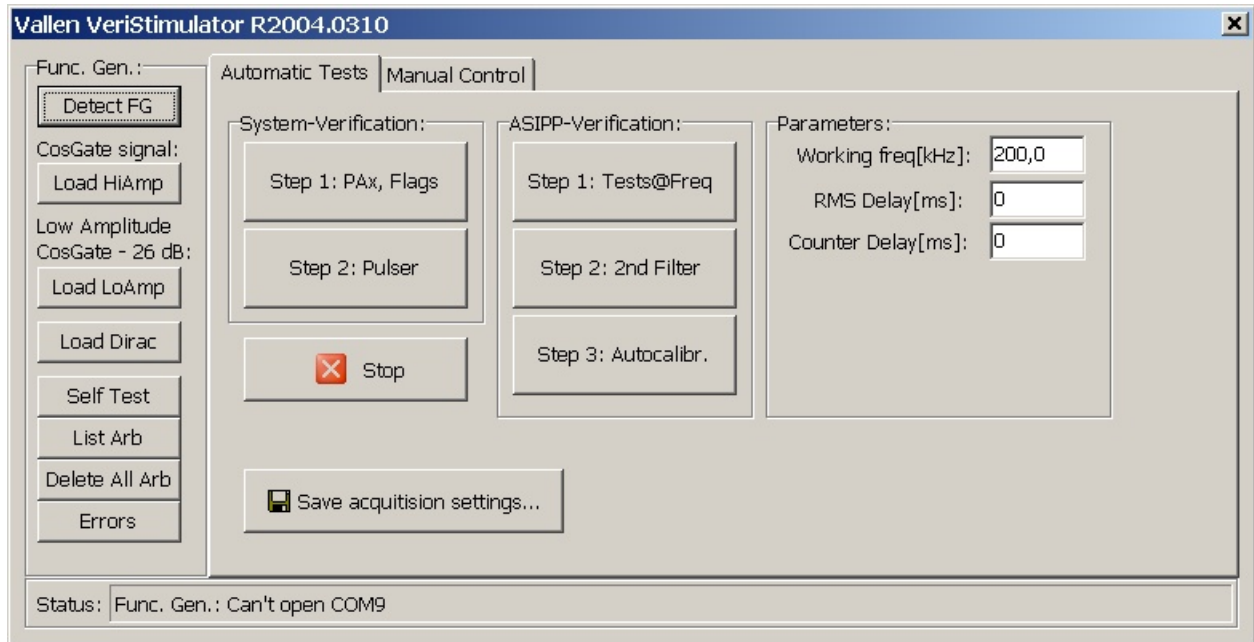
Vallen VeriStimulator R2004.0310

Func. Gen.:
Detect FG
CosGate signal:
Load HiAmp
Low Amplitude CosGate - 26 dB:
Load LoAmp
Load Dirac
Self Test
List Arb
Delete All Arb
Errors

Automatic Tests
Manual Control

System-Verification:
Step 1: PAx, Flags
Step 2: Pulser
Stop

ASIPP-Verification:
Step 1: Tests@Freq
Step 2: 2nd Filter
Step 3: Autocalibr.

Parameters:
Working freq[kHz]: 200,0
RMS Delay[ms]: 0
Counter Delay[ms]: 0

Save acquitision settings...

Status: Func. Gen.: Can't open COM9